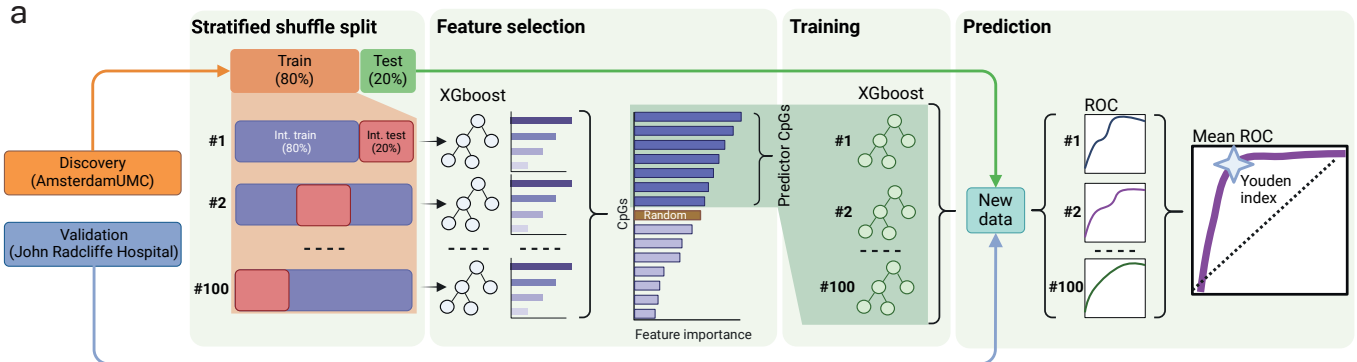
a

Stratified shuffle split

Feature selection

Training

Prediction

Train (80%)

Test (20%)

Discovery (AmsterdamUMC)

Validation (John Radcliffe Hospital)

#1

Int. train (80%)

Int. test (20%)

#2

- - - -

#100

XGboost

- - - -

- - - -

CpGs

Random

Feature importance

Predictor CpGs

XGboost

#1

#2

- - - -

#100

New data

ROC

#1

#2

- - - -

#100

Mean ROC

Youden index